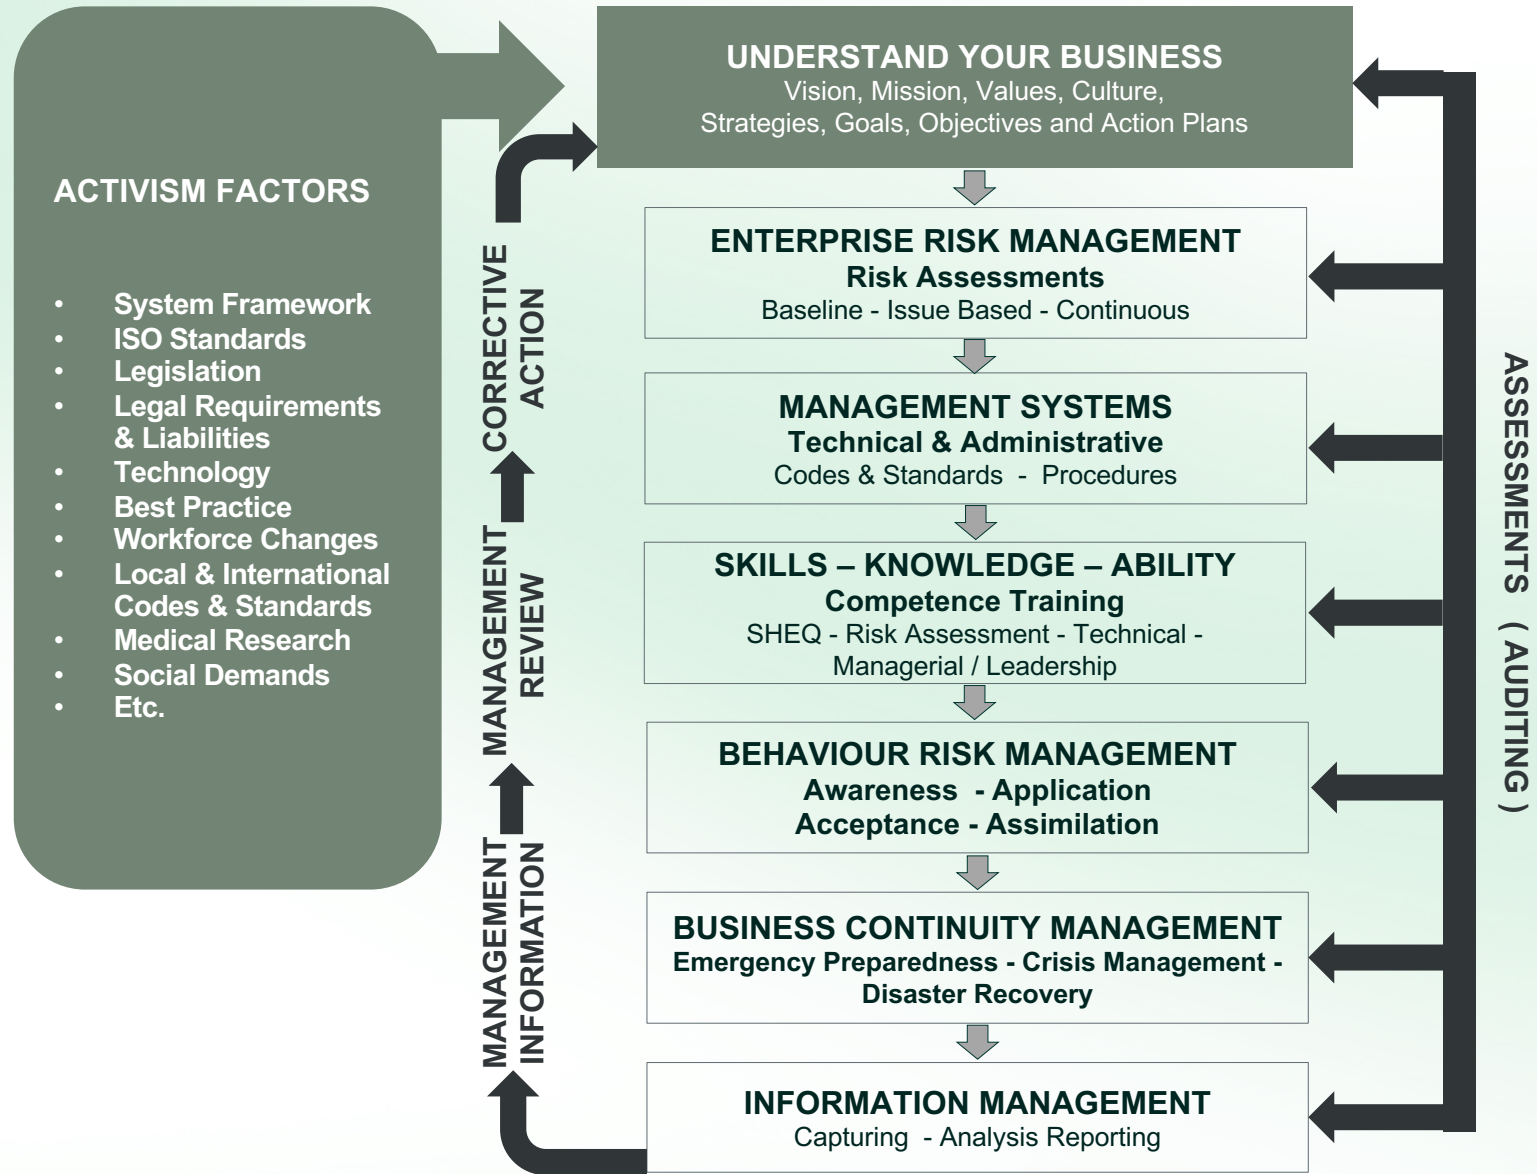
ACTIVISM FACTORS

- System Framework
- ISO Standards
- Legislation
- Legal Requirements & Liabilities
- Technology
- Best Practice
- Workforce Changes
- Local & International Codes & Standards
- Medical Research
- Social Demands
- Etc.

UNDERSTAND YOUR BUSINESS
Vision, Mission, Values, Culture, Strategies, Goals, Objectives and Action Plans

ENTERPRISE RISK MANAGEMENT
Risk Assessments
Baseline - Issue Based - Continuous

MANAGEMENT SYSTEMS
Technical & Administrative
Codes & Standards - Procedures

SKILLS – KNOWLEDGE – ABILITY
Competence Training
SHEQ - Risk Assessment - Technical - Managerial / Leadership

BEHAVIOUR RISK MANAGEMENT
Awareness - Application
Acceptance - Assimilation

BUSINESS CONTINUITY MANAGEMENT
Emergency Preparedness - Crisis Management - Disaster Recovery

INFORMATION MANAGEMENT
Capturing - Analysis Reporting

MANAGEMENT INFORMATION

MANAGEMENT REVIEW

CORRECTIVE ACTION

ASSESSMENTS ( AUDITING )